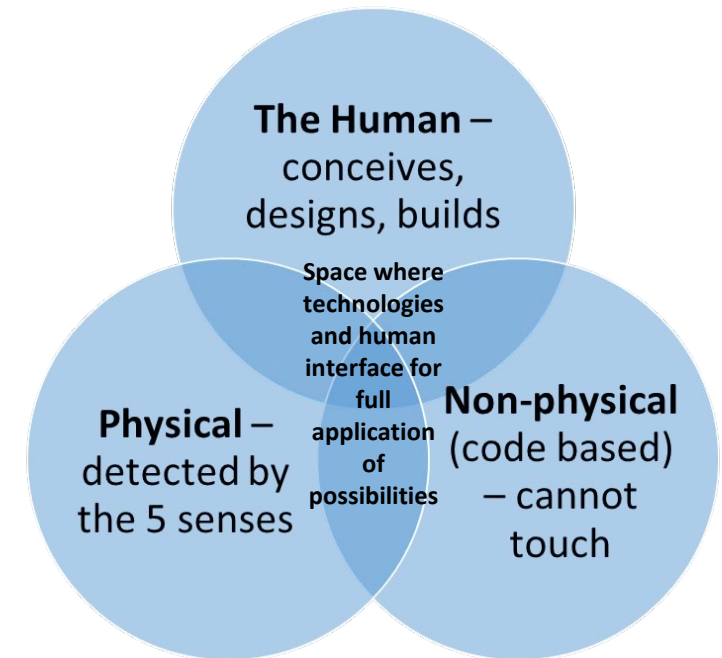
The Human – conceives, designs, builds

Space where technologies and human interface for full application of possibilities

Physical – detected by the 5 senses

Non-physical (code based) – cannot touch